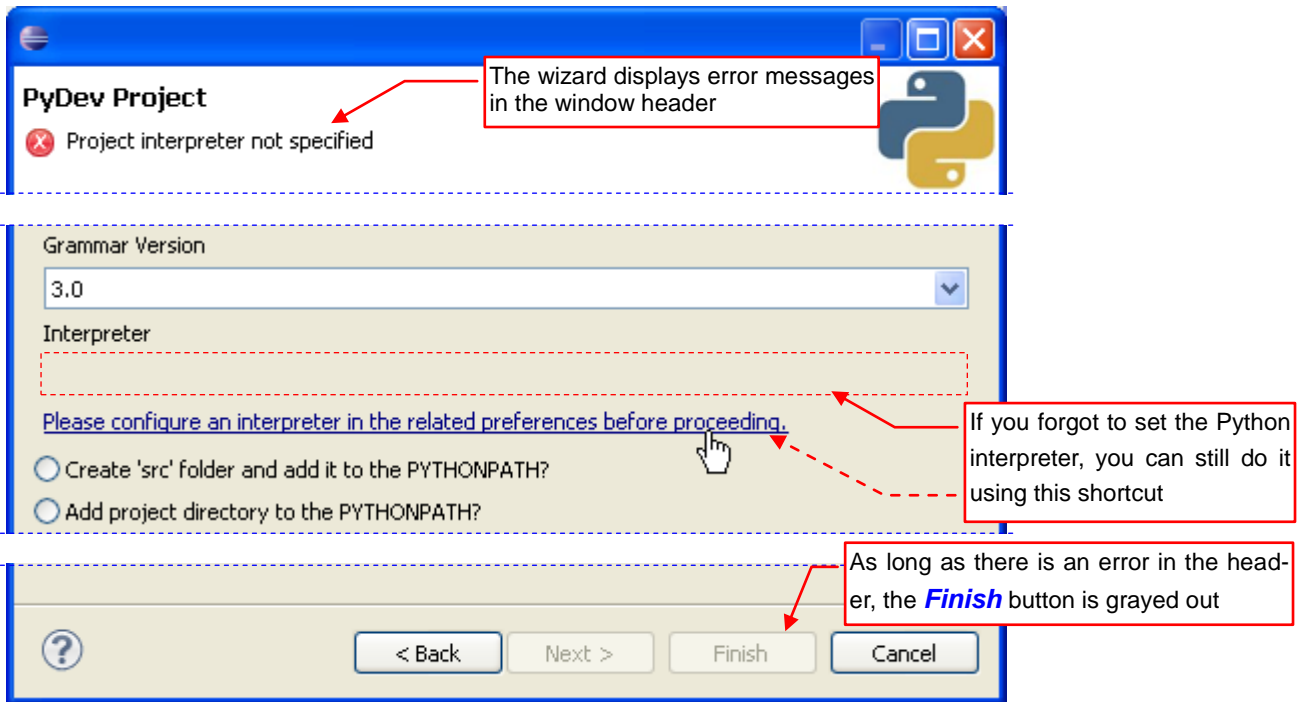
PyDev Project

Project interpreter not specified

The wizard displays error messages in the window header

Grammar Version

3.0

Interpreter

Please configure an interpreter in the related preferences before proceeding.

If you forgot to set the Python interpreter, you can still do it using this shortcut

Create 'src' folder and add it to the PYTHONPATH?

Add project directory to the PYTHONPATH?

As long as there is an error in the header, the ***Finish*** button is grayed out

< Back

Next >

Finish

Cancel